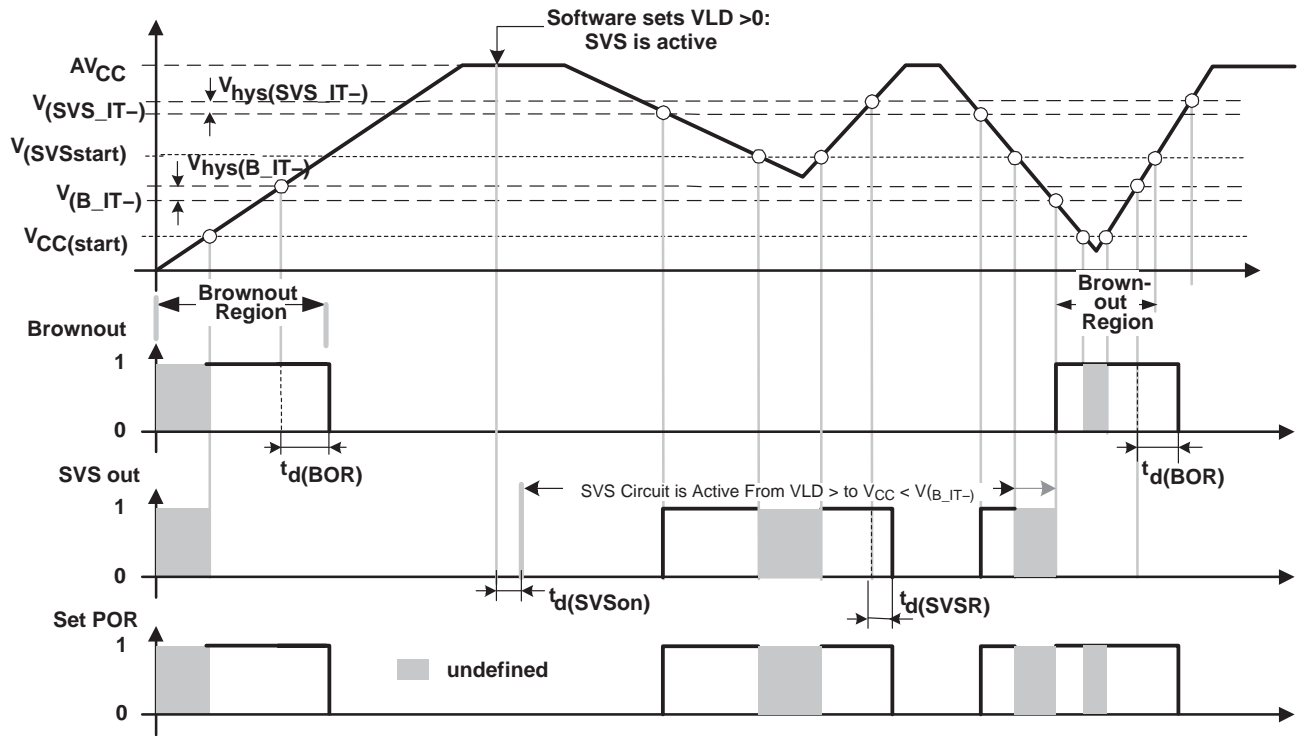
Software sets VLD >0: SVS is active

$AV_{CC}$

$V_{hys(SVS\_IT-)}$

$V_{(SVS\_IT-)}$

$V_{(SVSstart)}$

$V_{hys(B\_IT-)}$

$V_{(B\_IT-)}$

$V_{CC(start)}$

Brownout Region

Brown-out Region

Brownout

1

0

$t_{d(BOR)}$

$t_{d(BOR)}$

SVS out

SVS Circuit is Active From VLD > to $V_{CC}$ < $V_{(B\_IT-)}$

1

0

$t_{d(SVSon)}$

$t_{d(SVSR)}$

Set POR

1

undefined

0